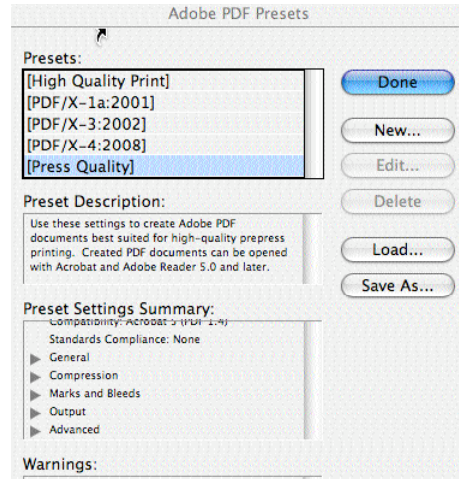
Adobe PDF Presets

Presets:
[High Quality Print]
[PDF/X-1a:2001]
[PDF/X-3:2002]
[PDF/X-4:2008]
[Press Quality]

Done
New...
Edit...
Delete
Load...
Save As...

Preset Description:
Use these settings to create Adobe PDF documents best suited for high-quality prepress printing. Created PDF documents can be opened with Acrobat and Adobe Reader 5.0 and later.

Preset Settings Summary:
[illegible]
Standards Compliance: None
General
Compression
Marks and Bleeds
Output
Advanced

Warnings: